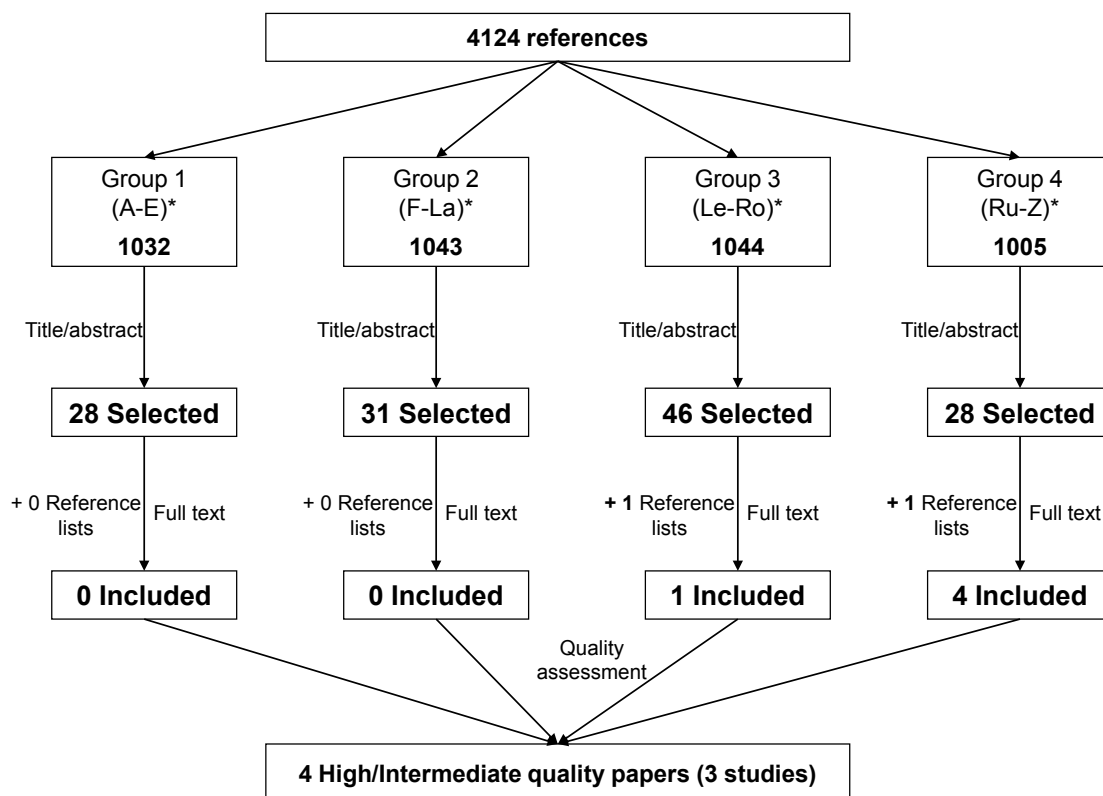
4124 references

Group 1
(A-E)*
1032

Title/abstract

28 Selected

+ 0 Reference lists

Full text

0 Included

Group 2
(F-La)*
1043

Title/abstract

31 Selected

+ 0 Reference lists

Full text

0 Included

Group 3
(Le-Ro)*
1044

Title/abstract

46 Selected

+ 1 Reference lists

Full text

1 Included

Group 4
(Ru-Z)*
1005

Title/abstract

28 Selected

+ 1 Reference lists

Full text

4 Included

Quality assessment

4 High/Intermediate quality papers (3 studies)